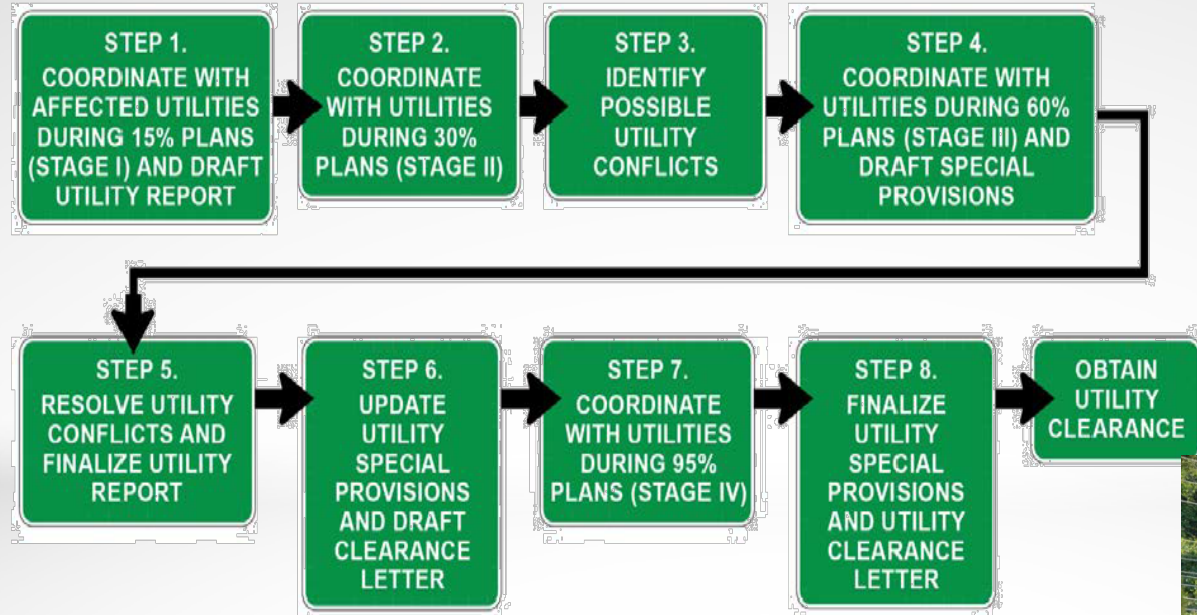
STEP 1.
COORDINATE WITH AFFECTED UTILITIES DURING 15% PLANS (STAGE I) AND DRAFT UTILITY REPORT

STEP 2.
COORDINATE WITH UTILITIES DURING 30% PLANS (STAGE II)

STEP 3.
IDENTIFY POSSIBLE UTILITY CONFLICTS

STEP 4.
COORDINATE WITH UTILITIES DURING 60% PLANS (STAGE III) AND DRAFT SPECIAL PROVISIONS

STEP 5.
RESOLVE UTILITY CONFLICTS AND FINALIZE UTILITY REPORT

STEP 6.
UPDATE UTILITY SPECIAL PROVISIONS AND DRAFT CLEARANCE LETTER

STEP 7.
COORDINATE WITH UTILITIES DURING 95% PLANS (STAGE IV)

STEP 8.
FINALIZE UTILITY SPECIAL PROVISIONS AND UTILITY CLEARANCE LETTER

OBTAIN UTILITY CLEARANCE